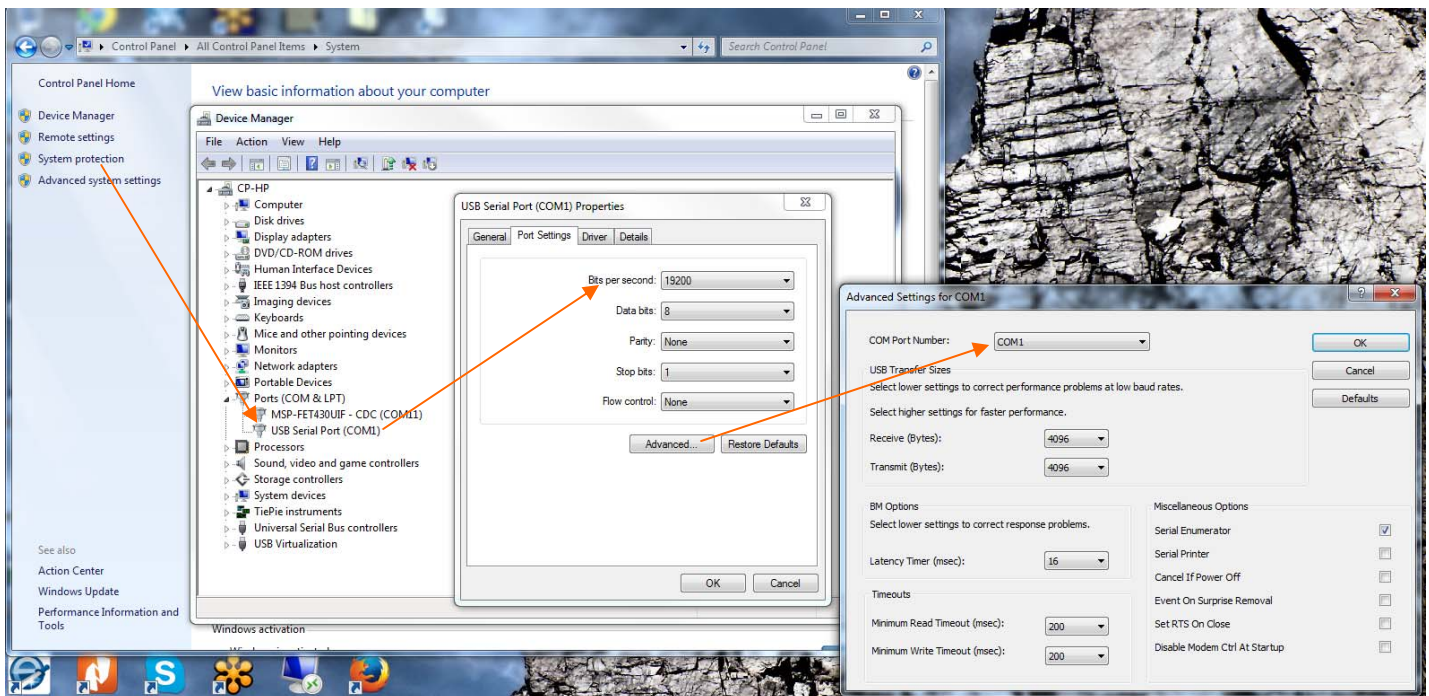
Control Panel ▸ All Control Panel Items ▸ System
Search Control Panel

Control Panel Home
Device Manager
Remote settings
System protection
Advanced system settings

View basic information about your computer

Device Manager
File Action View Help
CP-HP
Computer
Disk drives
Display adapters
DVD/CD-ROM drives
Human Interface Devices
IEEE 1394 Bus host controllers
Imaging devices
Keyboards
Mice and other pointing devices
Monitors
Network adapters
Portable Devices
Ports (COM & LPT)
MSP-FET430UIF - CDC (COM11)
USB Serial Port (COM1)
Processors
Sound, video and game controllers
Storage controllers
System devices
TiePie instruments
Universal Serial Bus controllers
USB Virtualization

USB Serial Port (COM1) Properties
General Port Settings Driver Details
Bits per second: 19200
Data bits: 8
Parity: None
Stop bits: 1
Flow control: None
Advanced... Restore Defaults
OK Cancel

Advanced Settings for COM1
COM Port Number: COM1
OK
USB Transfer Sizes
Cancel
Select lower settings to correct performance problems at low baud rates.
Defaults
Select higher settings for faster performance.
Receive (Bytes): 4096
Transmit (Bytes): 4096
BM Options
Select lower settings to correct response problems.
Latency Timer (msec): 16
Timeouts
Minimum Read Timeout (msec): 200
Minimum Write Timeout (msec): 200
Miscellaneous Options
Serial Enumerator
Serial Printer
Cancel If Power Off
Event On Surprise Removal
Set RTS On Close
Disable Modem Ctrl At Startup

See also
Action Center
Windows Update
Performance Information and Tools
Windows activation